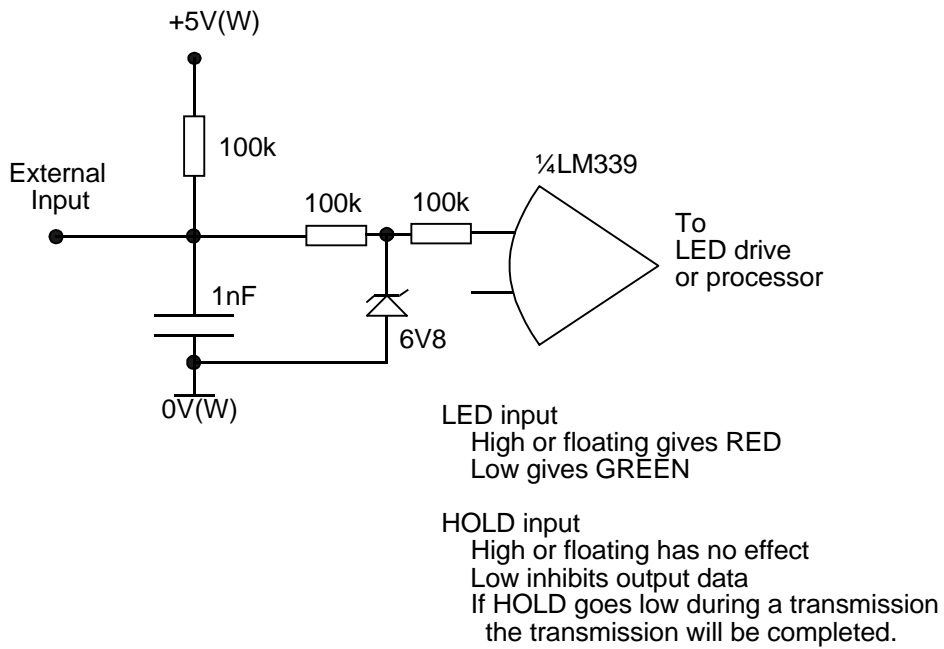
+5V(W)

100k

External Input

¼LM339

100k

100k

To LED drive or processor

1nF

6V8

0V(W)

LED input
High or floating gives RED
Low gives GREEN

HOLD input
High or floating has no effect
Low inhibits output data
If HOLD goes low during a transmission the transmission will be completed.